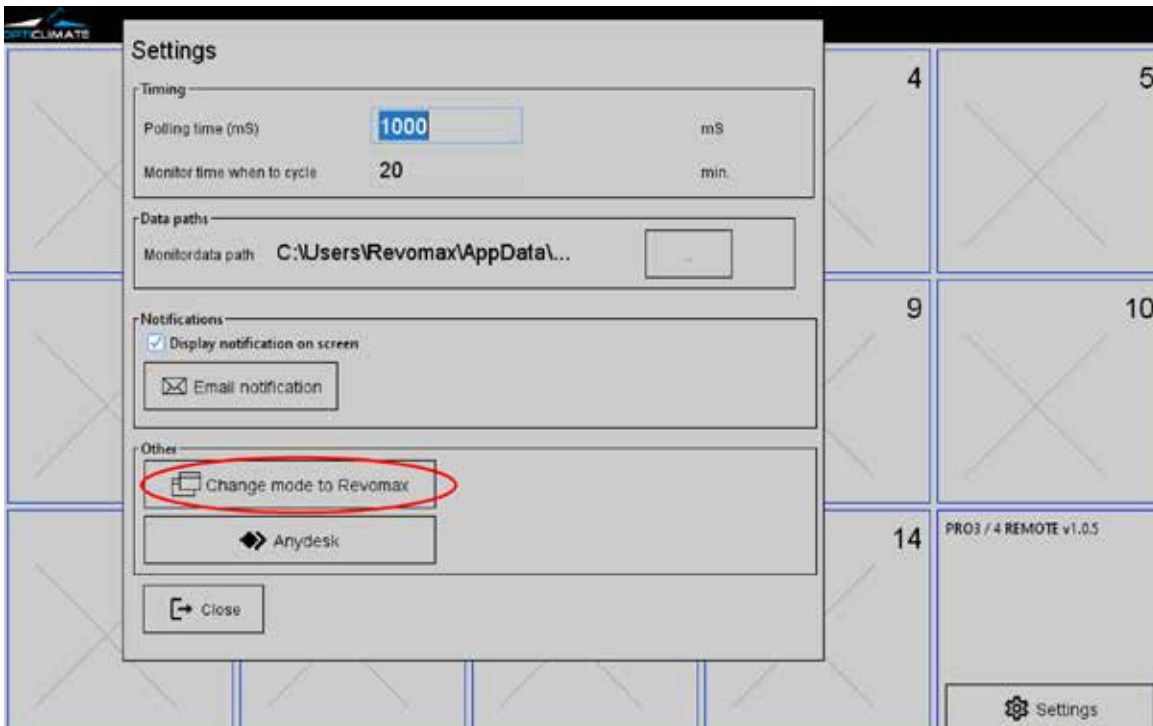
OPTICLIMATE

Settings

Timing

Polling time (mS) 1000 mS

Monitor time when to cycle 20 min.

Data paths

Monitordata path C:\Users\Revomax\AppData\...

...

Notifications

Display notification on screen

Email notification

Other

Change mode to Revomax

Anydesk

Close

4

5

9

10

14

PRO3 / 4 REMOTE v1.0.5

Settings